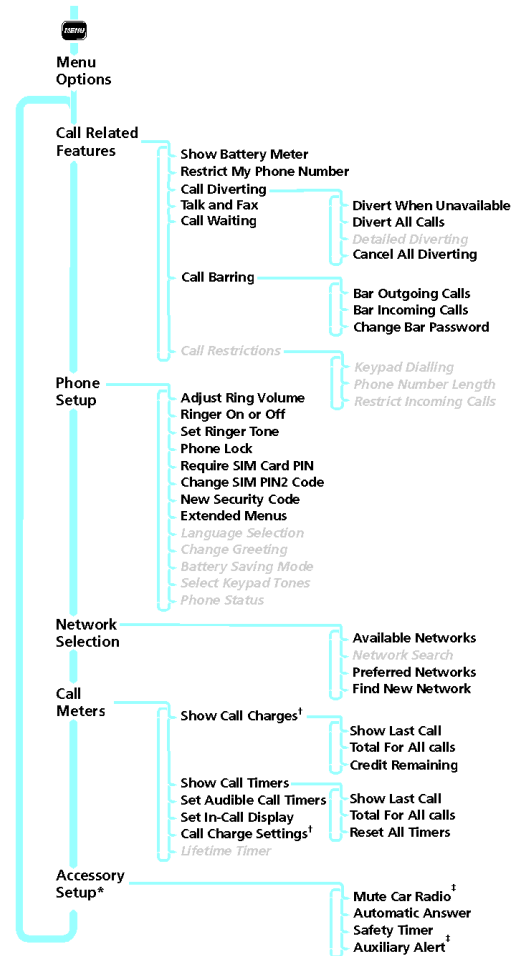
MENU

Menu Options

Call Related Features

Show Battery Meter
Restrict My Phone Number
Call Diverting
Talk and Fax
Call Waiting

Divert When Unavailable
Divert All Calls
Detailed Diverting
Cancel All Diverting

Call Barring

Bar Outgoing Calls
Bar Incoming Calls
Change Bar Password

Call Restrictions

Keypad Dialling
Phone Number Length
Restrict Incoming Calls

Phone Setup

Adjust Ring Volume
Ringer On or Off
Set Ringer Tone
Phone Lock
Require SIM Card PIN
Change SIM PIN2 Code
New Security Code
Extended Menus
Language Selection
Change Greeting
Battery Saving Mode
Select Keypad Tones
Phone Status

Network Selection

Available Networks
Network Search
Preferred Networks
Find New Network

Call Meters

Show Call Charges†

Show Last Call
Total For All calls
Credit Remaining

Show Call Timers
Set Audible Call Timers
Set In-Call Display
Call Charge Settings†
Lifetime Timer

Show Last Call
Total For All calls
Reset All Timers

Accessory Setup*

Mute Car Radio‡
Automatic Answer
Safety Timer
Auxiliary Alert‡